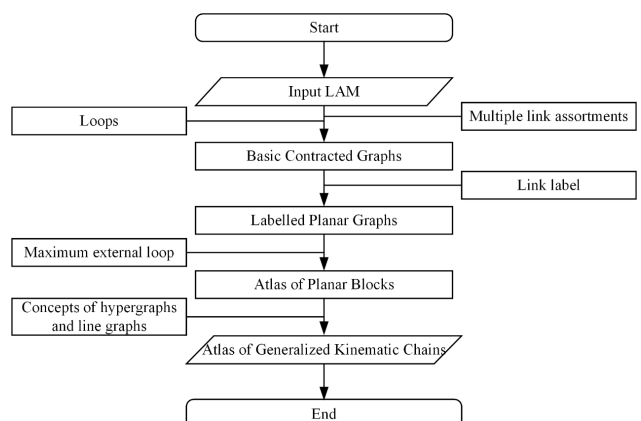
Start

Input LAM

Loops

Multiple link assortments

Basic Contracted Graphs

Link label

Labelled Planar Graphs

Maximum external loop

Atlas of Planar Blocks

Concepts of hypergraphs and line graphs

Atlas of Generalized Kinematic Chains

End